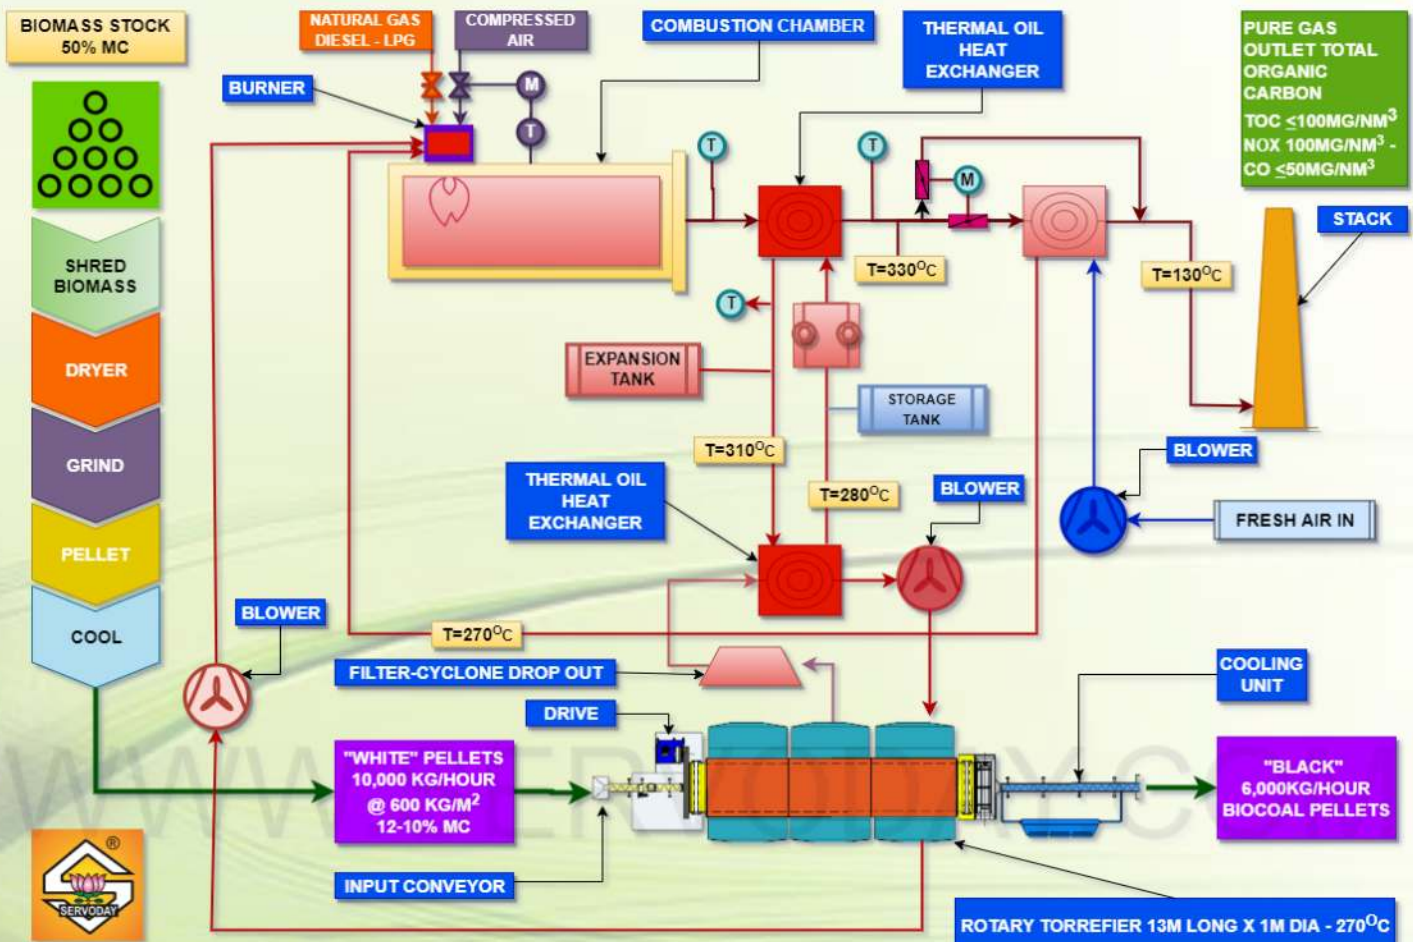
BIOMASS STOCK 50% MC

NATURAL GAS DIESEL - LPG

COMPRESSED AIR

COMBUSTION CHAMBER

THERMAL OIL HEAT EXCHANGER

PURE GAS OUTLET TOTAL ORGANIC CARBON

TOC $\leq$100MG/NM$^3$
NOX 100MG/NM$^3$ -
CO $\leq$50MG/NM$^3$

BURNER

M

T

T

T

M

STACK

SHRED BIOMASS

T=330$^0$C

T=130$^0$C

T

DRYER

EXPANSION TANK

STORAGE TANK

GRIND

T=310$^0$C

BLOWER

THERMAL OIL HEAT EXCHANGER

T=280$^0$C

BLOWER

FRESH AIR IN

PELLET

BLOWER

COOL

T=270$^0$C

FILTER-CYCLONE DROP OUT

COOLING UNIT

DRIVE

"WHITE" PELLETS 10,000 KG/HOUR @ 600 KG/M$^2$ 12-10% MC

"BLACK" 6,000KG/HOUR BIOCOAL PELLETS

INPUT CONVEYOR

SERVODAY

ROTARY TORREFIER 13M LONG X 1M DIA - 270$^0$C